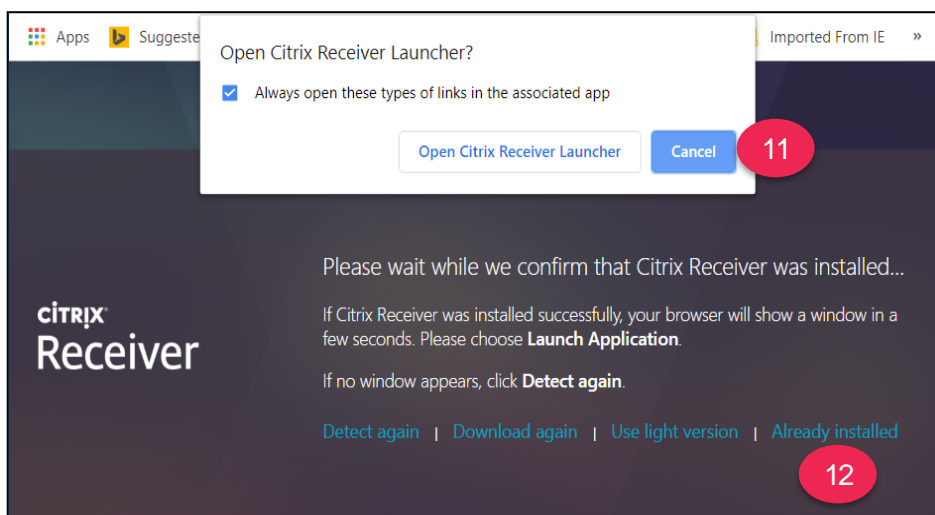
Apps Suggeste

Imported From IE »

Open Citrix Receiver Launcher?

Always open these types of links in the associated app

Open Citrix Receiver Launcher

Cancel

11

CITRIX
Receiver

Please wait while we confirm that Citrix Receiver was installed...

If Citrix Receiver was installed successfully, your browser will show a window in a few seconds. Please choose **Launch Application**.

If no window appears, click **Detect again**.

Detect again | Download again | Use light version | Already installed

12